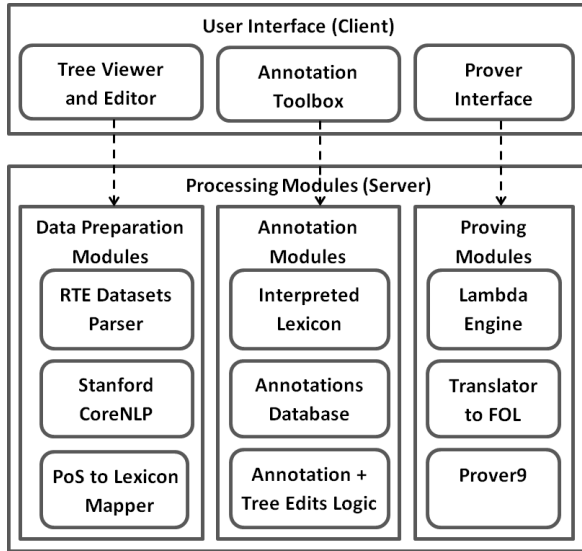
User Interface (Client)

Tree Viewer and Editor

Annotation Toolbox

Prover Interface

Processing Modules (Server)

Data Preparation Modules

RTE Datasets Parser

Stanford CoreNLP

PoS to Lexicon Mapper

Annotation Modules

Interpreted Lexicon

Annotations Database

Annotation + Tree Edits Logic

Proving Modules

Lambda Engine

Translator to FOL

Prover9